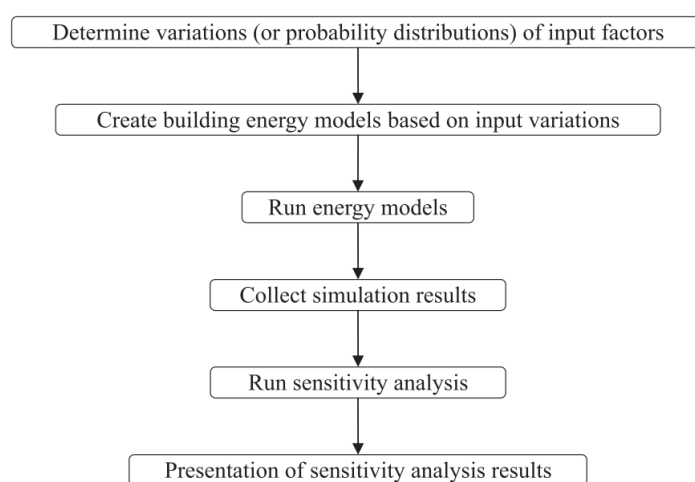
Determine variations (or probability distributions) of input factors

Create building energy models based on input variations

Run energy models

Collect simulation results

Run sensitivity analysis

Presentation of sensitivity analysis results